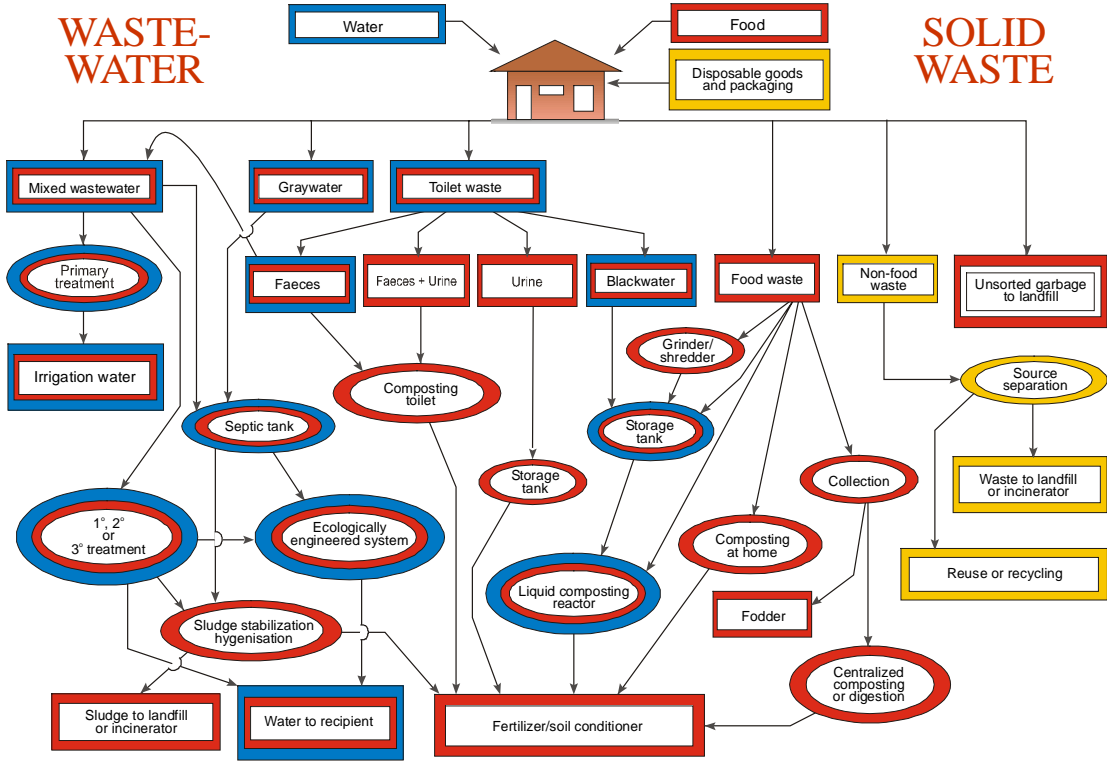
WASTE-WATER

Water

Food

SOLID WASTE

Disposable goods and packaging

Mixed wastewater

Graywater

Toilet waste

Primary treatment

Irrigation water

Faeces

Faeces + Urine

Urine

Blackwater

Food waste

Non-food waste

Unsorted garbage to landfill

Grinder/ shredder

Source separation

Composting toilet

Septic tank

Storage tank

Storage tank

Collection

Waste to landfill or incinerator

1°, 2° or 3° treatment

Ecologically engineered system

Composting at home

Reuse or recycling

Liquid composting reactor

Fodder

Sludge stabilization hygenisation

Centralized composting or digestion

Sludge to landfill or incinerator

Water to recipient

Fertilizer/soil conditioner